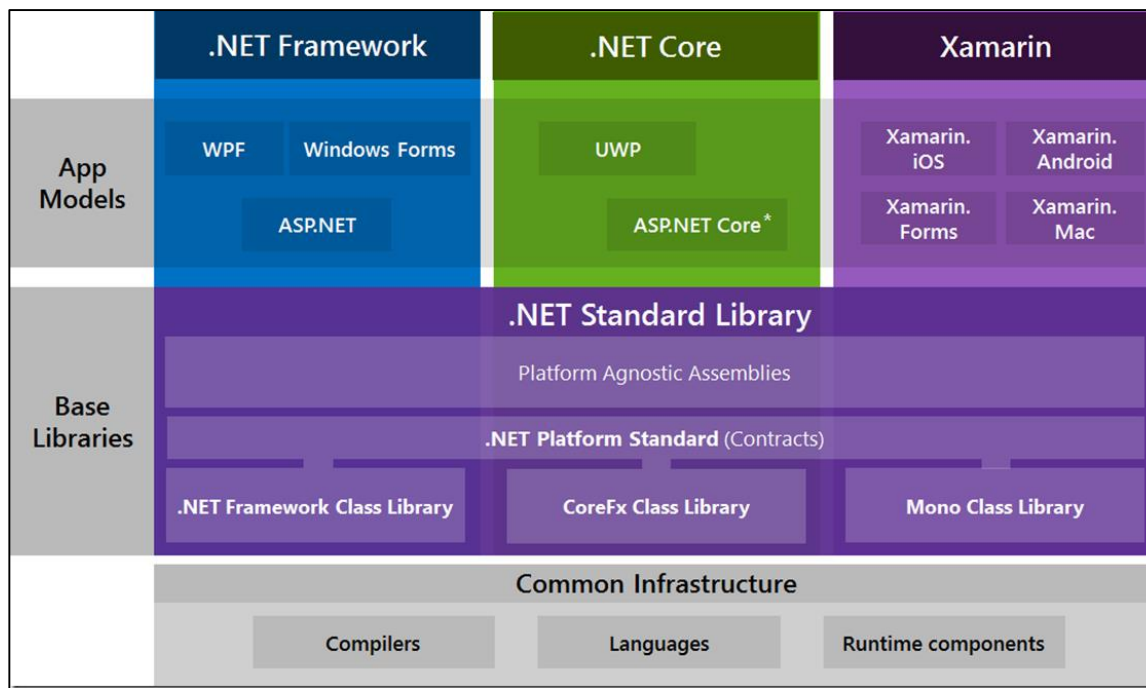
.NET Framework

.NET Core

Xamarin

App Models

WPF

Windows Forms

ASP.NET

UWP

ASP.NET Core*

Xamarin. iOS

Xamarin. Android

Xamarin. Forms

Xamarin. Mac

Base Libraries

.NET Standard Library

Platform Agnostic Assemblies

.NET Platform Standard (Contracts)

.NET Framework Class Library

CoreFx Class Library

Mono Class Library

Common Infrastructure

Compilers

Languages

Runtime components